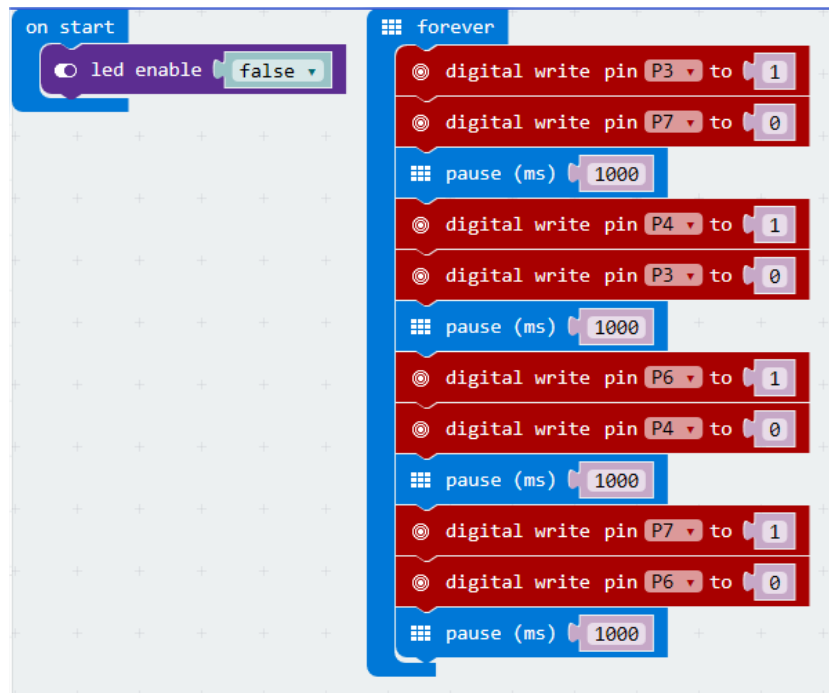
on start
led enable false

forever
digital write pin P3 to 1
digital write pin P7 to 0
pause (ms) 1000
digital write pin P4 to 1
digital write pin P3 to 0
pause (ms) 1000
digital write pin P6 to 1
digital write pin P4 to 0
pause (ms) 1000
digital write pin P7 to 1
digital write pin P6 to 0
pause (ms) 1000